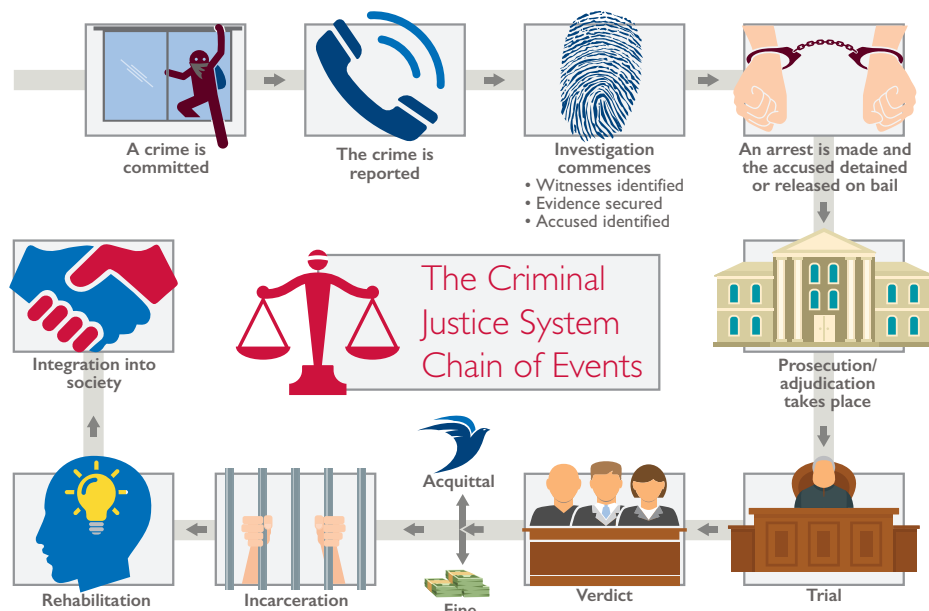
A crime is committed

The crime is reported

Investigation commences
• Witnesses identified
• Evidence secured
• Accused identified

An arrest is made and the accused detained or released on bail

The Criminal Justice System Chain of Events

Integration into society

Prosecution/ adjudication takes place

Acquittal

Rehabilitation

Incarceration

Fine

Verdict

Trial